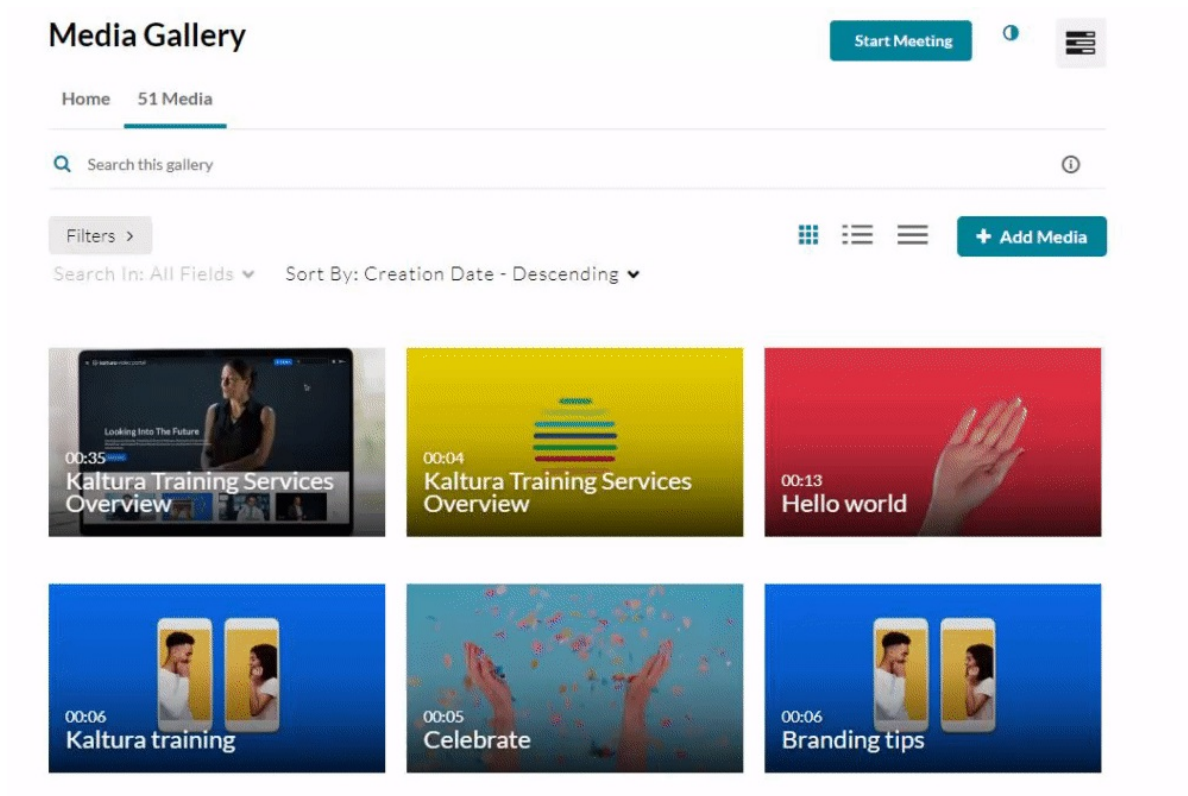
Media Gallery

Start Meeting

Home 51 Media

Search this gallery

Filters >

+ Add Media

Search In: All Fields

Sort By: Creation Date - Descending

Looking Into The Future

00:35
Kaltura Training Services Overview

00:04
Kaltura Training Services Overview

00:13
Hello world

00:06
Kaltura training

00:05
Celebrate

00:06
Branding tips